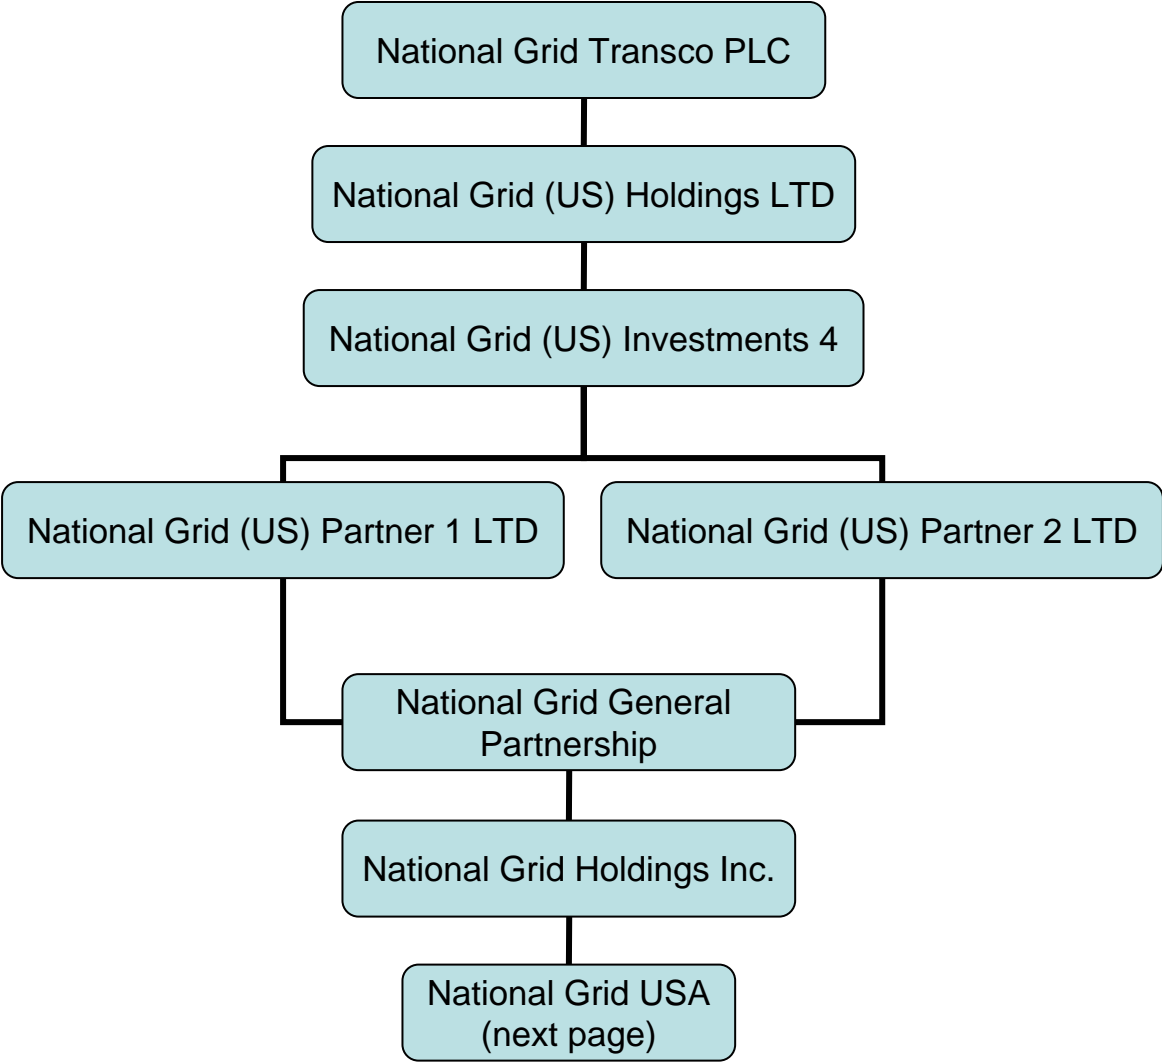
National Grid Transco PLC

National Grid (US) Holdings LTD

National Grid (US) Investments 4

National Grid (US) Partner 1 LTD

National Grid (US) Partner 2 LTD

National Grid General Partnership

National Grid Holdings Inc.

National Grid USA (next page)